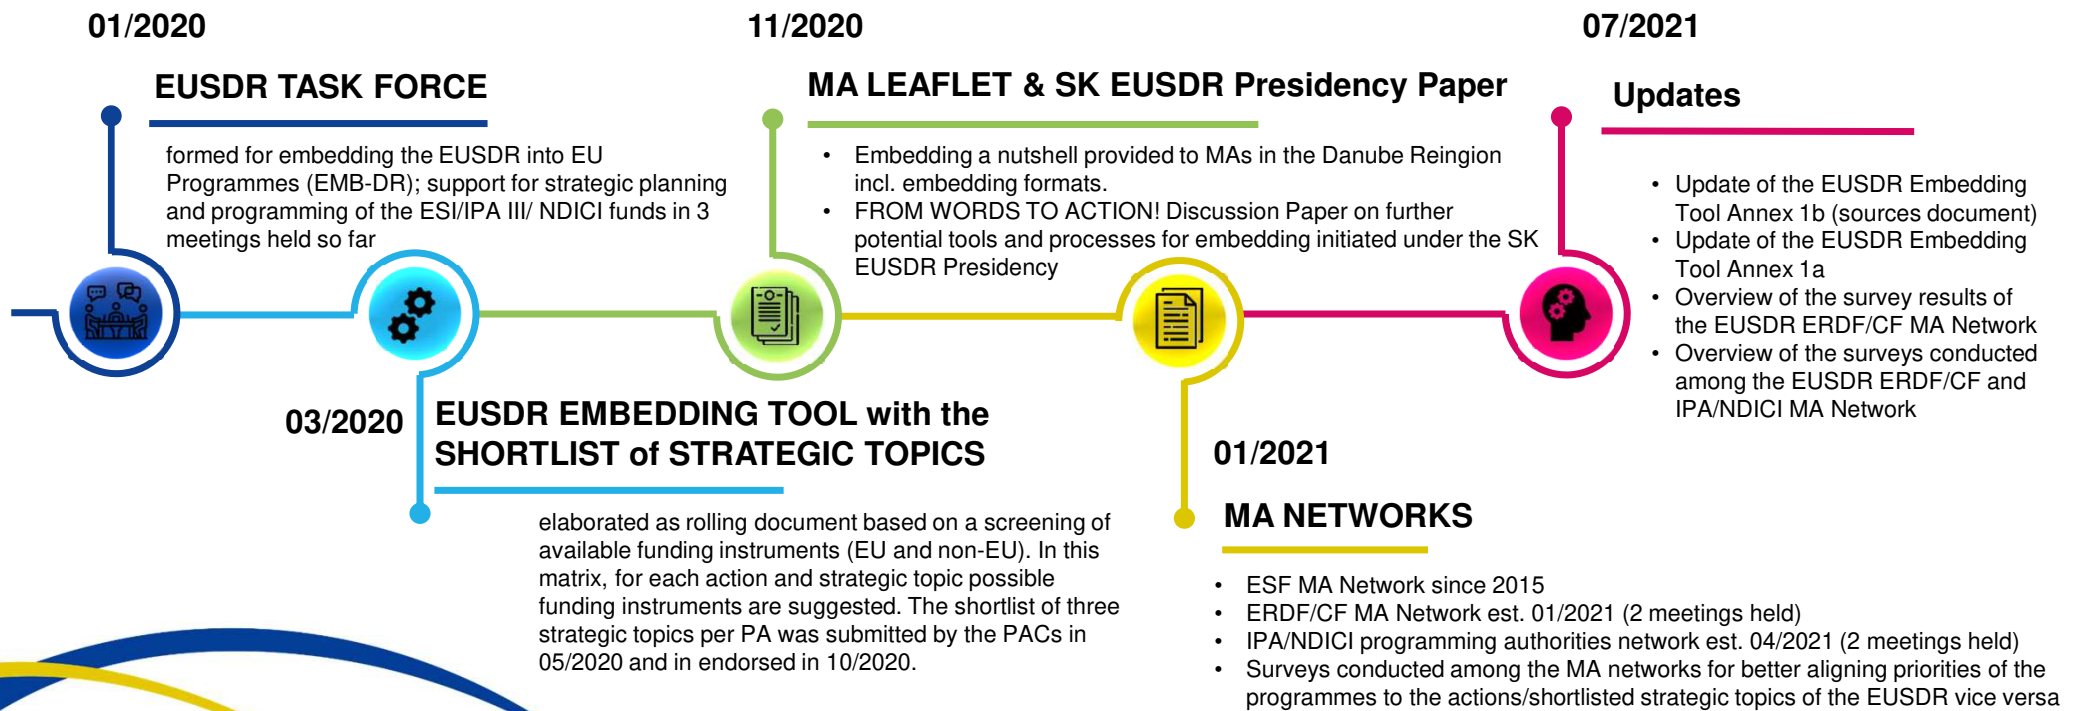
01/2020

EUSDR TASK FORCE

formed for embedding the EUSDR into EU Programmes (EMB-DR); support for strategic planning and programming of the ESI/IPA III/ NDICI funds in 3 meetings held so far

11/2020

MA LEAFLET & SK EUSDR Presidency Paper

• Embedding a nutshell provided to MAs in the Danube Reingion incl. embedding formats.
• FROM WORDS TO ACTION! Discussion Paper on further potential tools and processes for embedding initiated under the SK EUSDR Presidency

07/2021

Updates

• Update of the EUSDR Embedding Tool Annex 1b (sources document)
• Update of the EUSDR Embedding Tool Annex 1a
• Overview of the survey results of the EUSDR ERDF/CF MA Network
• Overview of the surveys conducted among the EUSDR ERDF/CF and IPA/NDICI MA Network

03/2020

EUSDR EMBEDDING TOOL with the SHORTLIST of STRATEGIC TOPICS

elaborated as rolling document based on a screening of available funding instruments (EU and non-EU). In this matrix, for each action and strategic topic possible funding instruments are suggested. The shortlist of three strategic topics per PA was submitted by the PACs in 05/2020 and in endorsed in 10/2020.

01/2021

MA NETWORKS

• ESF MA Network since 2015
• ERDF/CF MA Network est. 01/2021 (2 meetings held)
• IPA/NDICI programming authorities network est. 04/2021 (2 meetings held)
• Surveys conducted among the MA networks for better aligning priorities of the programmes to the actions/shortlisted strategic topics of the EUSDR vice versa